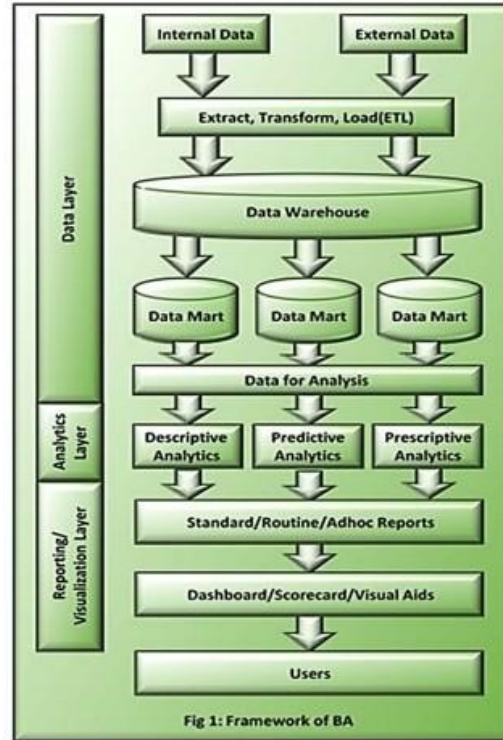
Data Layer

Analytics Layer

Reporting/ Visualization Layer

Internal Data

External Data

Extract, Transform, Load(ETL)

Data Warehouse

Data Mart

Data Mart

Data Mart

Data for Analysis

Descriptive Analytics

Predictive Analytics

Prescriptive Analytics

Standard/Routine/Adhoc Reports

Dashboard/Scorecard/Visual Aids

Users

Fig 1: Framework of BA